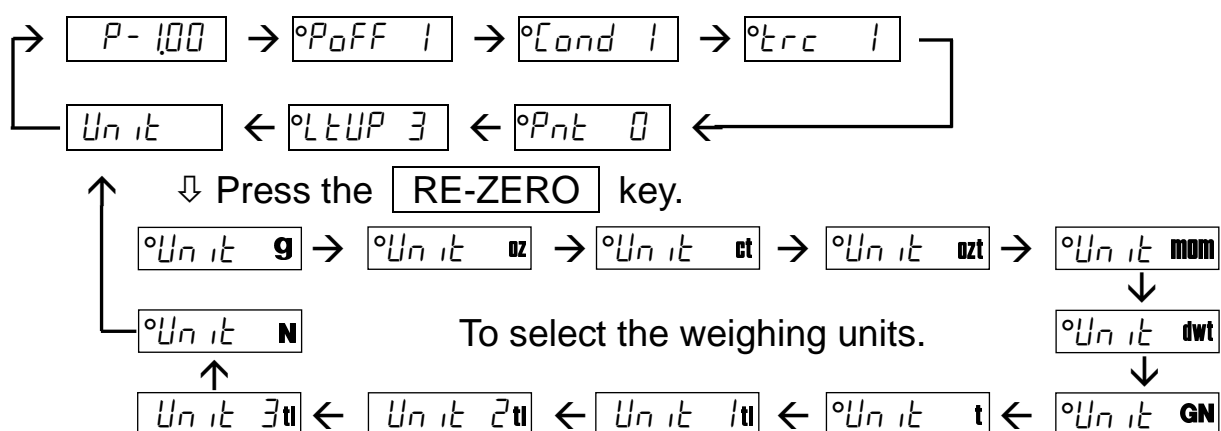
P- 1.00 → °PoFF 1 → °Cond 1 → °trc 1

Unit ← °LtUP 3 ← °Pnt 0 ←

⇩ Press the RE-ZERO key.

°Unit g → °Unit oz → °Unit ct → °Unit ozt → °Unit mom

°Unit N

To select the weighing units.

°Unit dwt

Unit 3tl ← Unit 2tl ← Unit 1tl ← °Unit t ← °Unit GN